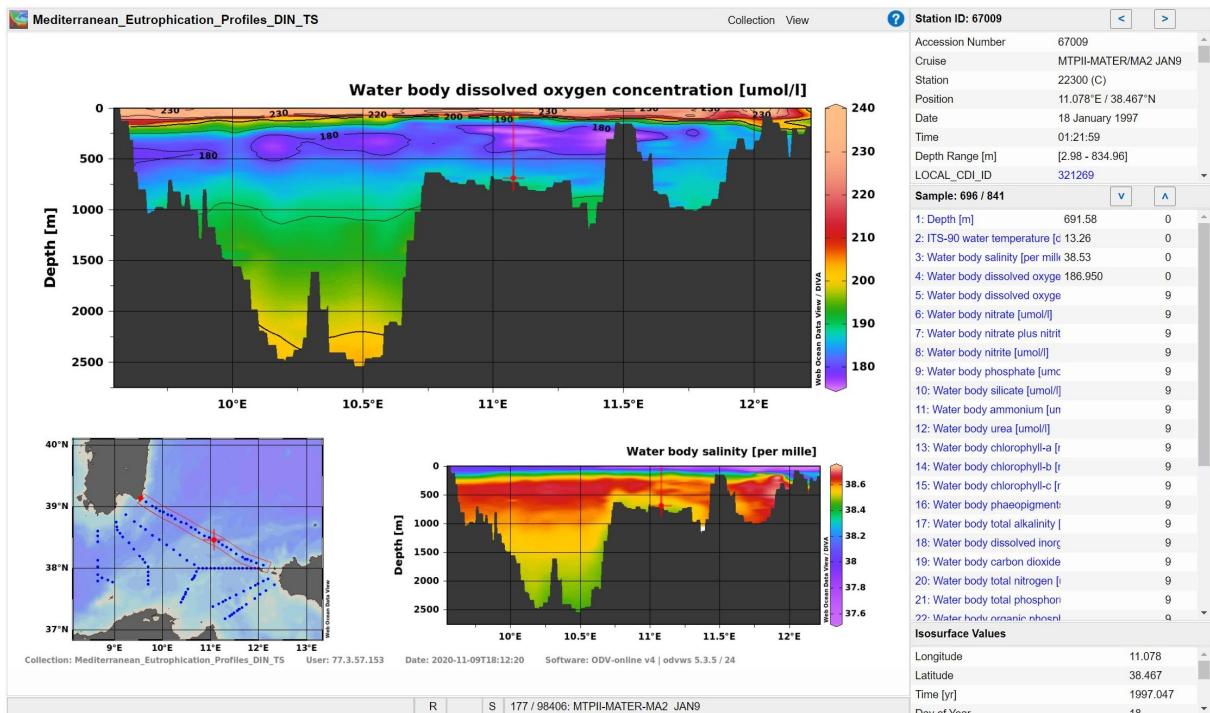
Mediterranean_Eutrophication_Profiles_DIN_TS

Collection View ?

Water body dissolved oxygen concentration [umol/l]

0
500
1000
1500
2000
2500
Depth [m]

230 230 220 200 190 230 230 230 180 180 180

10°E 10.5°E 11°E 11.5°E 12°E

240
230
220
210
200
190
180

Web Ocean Data View / DIVA

40°N
39°N
38°N
37°N
9°E 10°E 11°E 12°E 13°E

Web Ocean Data View

Water body salinity [per mille]

0
500
1000
1500
2000
2500
Depth [m]

10°E 10.5°E 11°E 11.5°E 12°E

38.6
38.4
38.2
38
37.8
37.6

Web Ocean Data View / DIVA

Collection: Mediterranean_Eutrophication_Profiles_DIN_TS User: 77.3.57.153 Date: 2020-11-09T18:12:20 Software: ODV-online v4 | odvws 5.3.5 / 24

R S 177 / 98406: MTPII-MATER-MA2 JAN9

Station ID: 67009 < >

| | |
|---|---|
| Accession Number | 67009 |
| Cruise | MTPII-MATER/MA2 JAN9 |
| Station | 22300 (C) |
| Position | 11.078°E / 38.467°N |
| Date | 18 January 1997 |
| Time | 01:21:59 |
| Depth Range [m] | [2.98 - 834.96] |
| LOCAL_CDI_ID | 321269 |

Sample: 696 / 841 v ^

| | | |
|---|---|---|
| 1: Depth [m] | 691.58 | 0 |
| 2: ITS-90 water temperature [c | 13.26 | 0 |
| 3: Water body salinity [per mille | 38.53 | 0 |
| 4: Water body dissolved oxyge | 186.950 | 0 |
| 5: Water body dissolved oxyge | | 9 |
| 6: Water body nitrate [umol/l] | | 9 |
| 7: Water body nitrate plus nitrit | | 9 |
| 8: Water body nitrite [umol/l] | | 9 |
| 9: Water body phosphate [umc | | 9 |
| 10: Water body silicate [umol/l] | | 9 |
| 11: Water body ammonium [un | | 9 |
| 12: Water body urea [umol/l] | | 9 |
| 13: Water body chlorophyll-a [r | | 9 |
| 14: Water body chlorophyll-b [r | | 9 |
| 15: Water body chlorophyll-c [r | | 9 |
| 16: Water body phaeopigment: | | 9 |
| 17: Water body total alkalinity [ | | 9 |
| 18: Water body dissolved inorg | | 9 |
| 19: Water body carbon dioxide | | 9 |
| 20: Water body total nitrogen [ | | 9 |
| 21: Water body total phosphor | | 9 |
| 22: Water body organic phospl | | 9 |

Isosurface Values

| | |
|---|---|
| Longitude | 11.078 |
| Latitude | 38.467 |
| Time [yr] | 1997.047 |
| Day of Year | 18 |